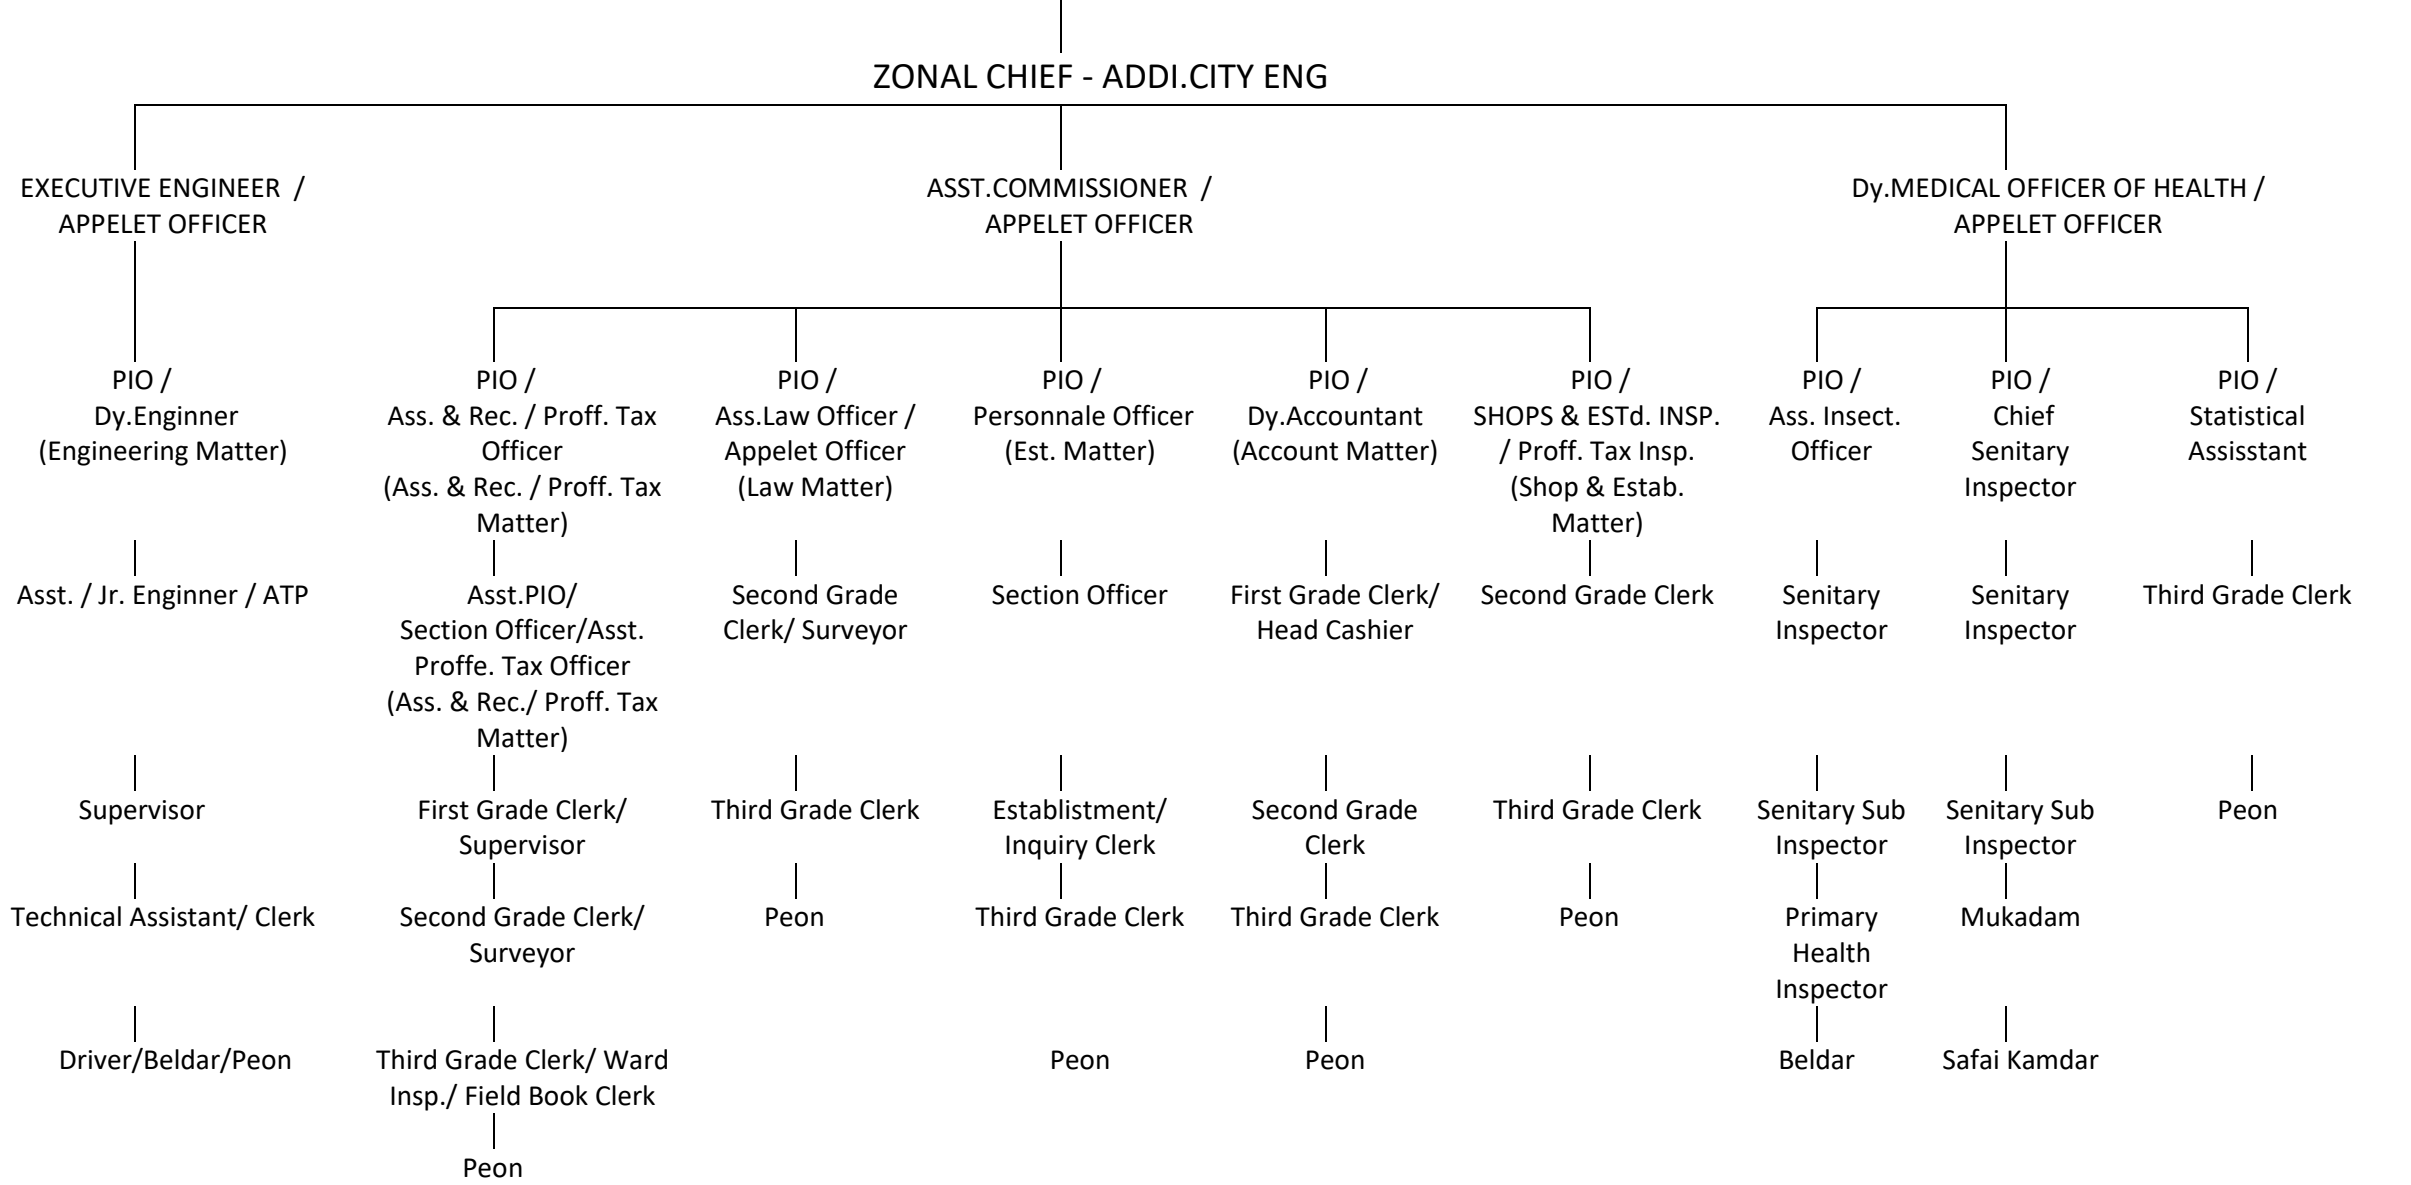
ZONAL CHIEF - ADDI.CITY ENG

EXECUTIVE ENGINEER / APPELET OFFICER

ASST.COMMISSIONER / APPELET OFFICER

Dy.MEDICAL OFFICER OF HEALTH / APPELET OFFICER

PIO / Dy.Enginner (Engineering Matter)

Asst. / Jr. Enginner / ATP

Supervisor

Technical Assistant/ Clerk

Driver/Beldar/Peon

PIO / Ass. & Rec. / Proff. Tax Officer (Ass. & Rec. / Proff. Tax Matter)

Asst.PIO/ Section Officer/Asst. Proffe. Tax Officer (Ass. & Rec./ Proff. Tax Matter)

First Grade Clerk/ Supervisor

Second Grade Clerk/ Surveyor

Third Grade Clerk/ Ward Insp./ Field Book Clerk

Peon

PIO / Ass.Law Officer / Appelet Officer (Law Matter)

Second Grade Clerk/ Surveyor

Third Grade Clerk

Peon

PIO / Personnale Officer (Est. Matter)

Section Officer

Establistment/ Inquiry Clerk

Third Grade Clerk

Peon

PIO / Dy.Accountant (Account Matter)

First Grade Clerk/ Head Cashier

Second Grade Clerk

Third Grade Clerk

Peon

PIO / SHOPS & ESTd. INSP. / Proff. Tax Insp. (Shop & Estab. Matter)

Second Grade Clerk

Third Grade Clerk

Peon

PIO / Ass. Insect. Officer

Senitary Inspector

Senitary Sub Inspector

Primary Health Inspector

Beldar

PIO / Chief Senitary Inspector

Senitary Inspector

Senitary Sub Inspector

Mukadam

Safai Kamdar

PIO / Statistical Assisstant

Third Grade Clerk

Peon